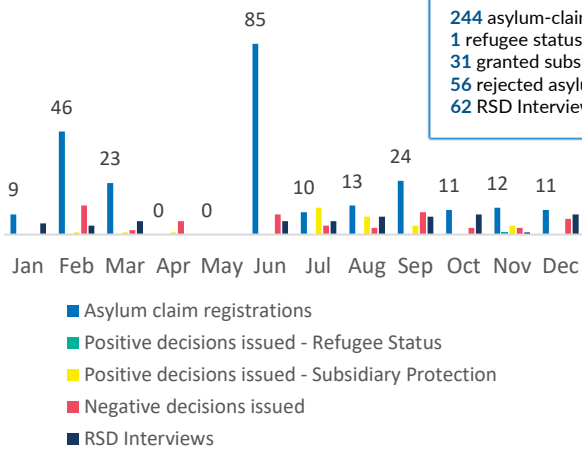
244 asylum-clai
1 refugee status
31 granted subs
56 rejected asylu
62 RSD Intervie

9
46
23
0
0
85
10
13
24
11
12
11

Jan Feb Mar Apr May Jun Jul Aug Sep Oct Nov Dec

Asylum claim registrations
Positive decisions issued - Refugee Status
Positive decisions issued - Subsidiary Protection
Negative decisions issued
RSD Interviews